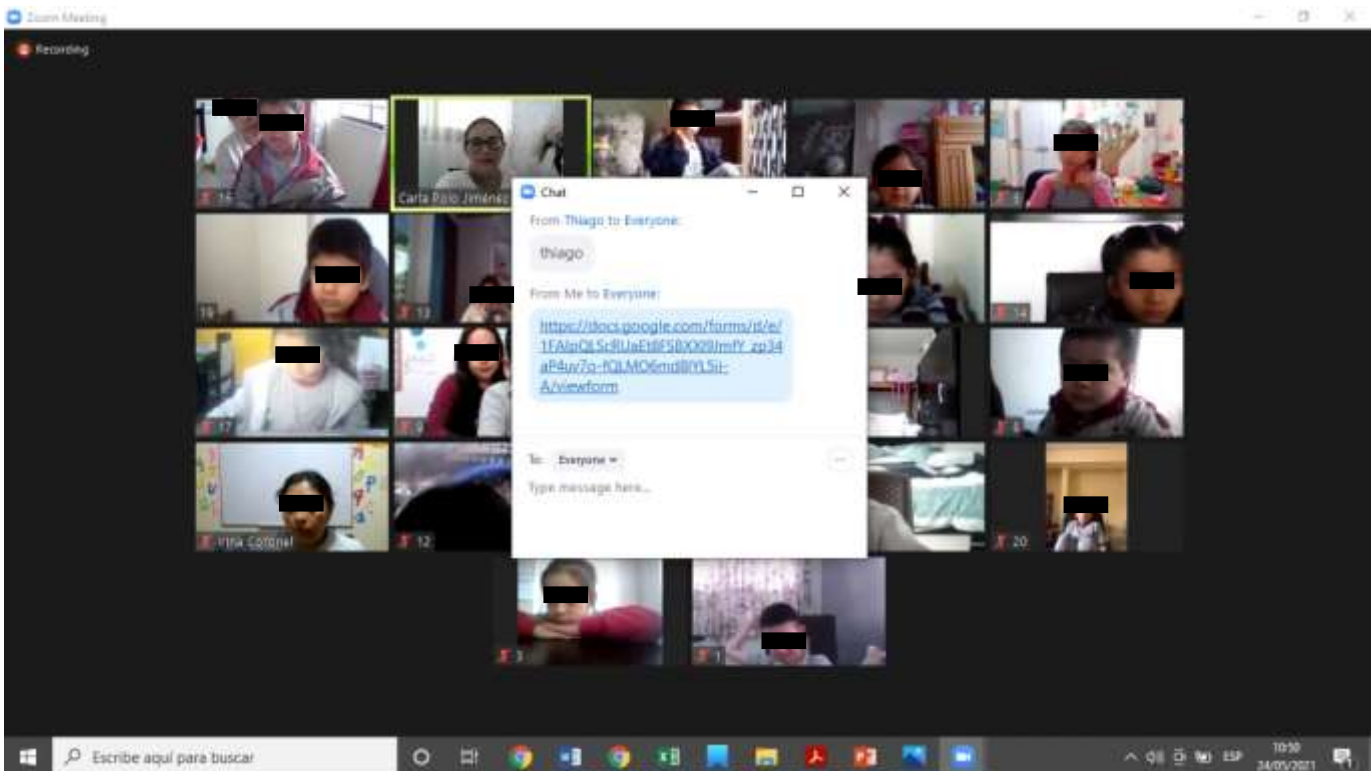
Zoom Meeting

Recording

16

Carla Rojo Jiménez

Chat

From Thiago to Everyone:

thiago

From Me to Everyone:

https://docs.google.com/forms/d/e/1FAIpQLSc8UaEt8F5BXX99lmfY_zp34aP4uv7o-fQLMO6md8lYL5ii-A/viewform

To: Everyone

Type message here...

19

13

14

17

9

8

Pina Coronel

12

20

3

1

Escribe aquí para buscar

ESP

10:50
24/05/2021